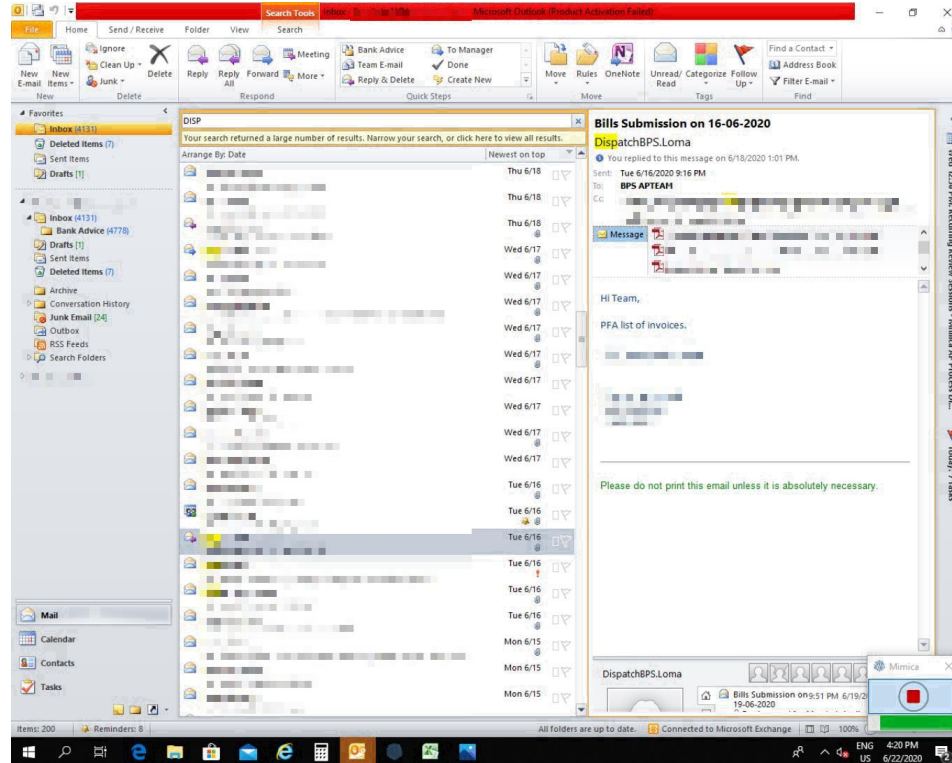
Search Tools Inbox - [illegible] Microsoft Outlook (Product Activation Failed)

File Home Send / Receive Folder View Search

New E-mail New Items Ignore Clean Up Junk Delete Reply Reply All Forward Meeting More Bank Advice Team E-mail Reply & Delete To Manager Done Create New Move Rules OneNote Unread/ Read Categorize Follow Up Find a Contact Address Book Filter E-mail

New Delete Respond Quick Steps Move Tags Find

Favorites
Inbox (4131)
Deleted Items (7)
Sent Items
Drafts [1]

Inbox (4131)
Bank Advice (4778)
Drafts [1]
Sent Items
Deleted Items (7)
Archive
Conversation History
Junk Email [24]
Outbox
RSS Feeds
Search Folders

Mail
Calendar
Contacts
Tasks

DISP
Your search returned a large number of results. Narrow your search, or click here to view all results.
Arrange By: Date Newest on top

Thu 6/18
Thu 6/18
Thu 6/18
Wed 6/17
Wed 6/17
Wed 6/17
Wed 6/17
Wed 6/17
Wed 6/17
Wed 6/17
Wed 6/17
Wed 6/17
Wed 6/17
Tue 6/16
Tue 6/16
Tue 6/16
Tue 6/16
Tue 6/16
Tue 6/16
Mon 6/15
Mon 6/15
Mon 6/15

Bills Submission on 16-06-2020
DispatchBPS.Loma
You replied to this message on 6/18/2020 1:01 PM.
Sent: Tue 6/16/2020 9:16 PM
To: BPS APTEAM
Cc:
Message

Hi Team,

PFA list of invoices.

Please do not print this email unless it is absolutely necessary.

DispatchBPS.Loma
Bills Submission on 9:51 PM 6/19/2020 19-06-2020

Mimica

Items: 200 Reminders: 8 All folders are up to date. Connected to Microsoft Exchange 100%

ENG US 4:20 PM 6/22/2020